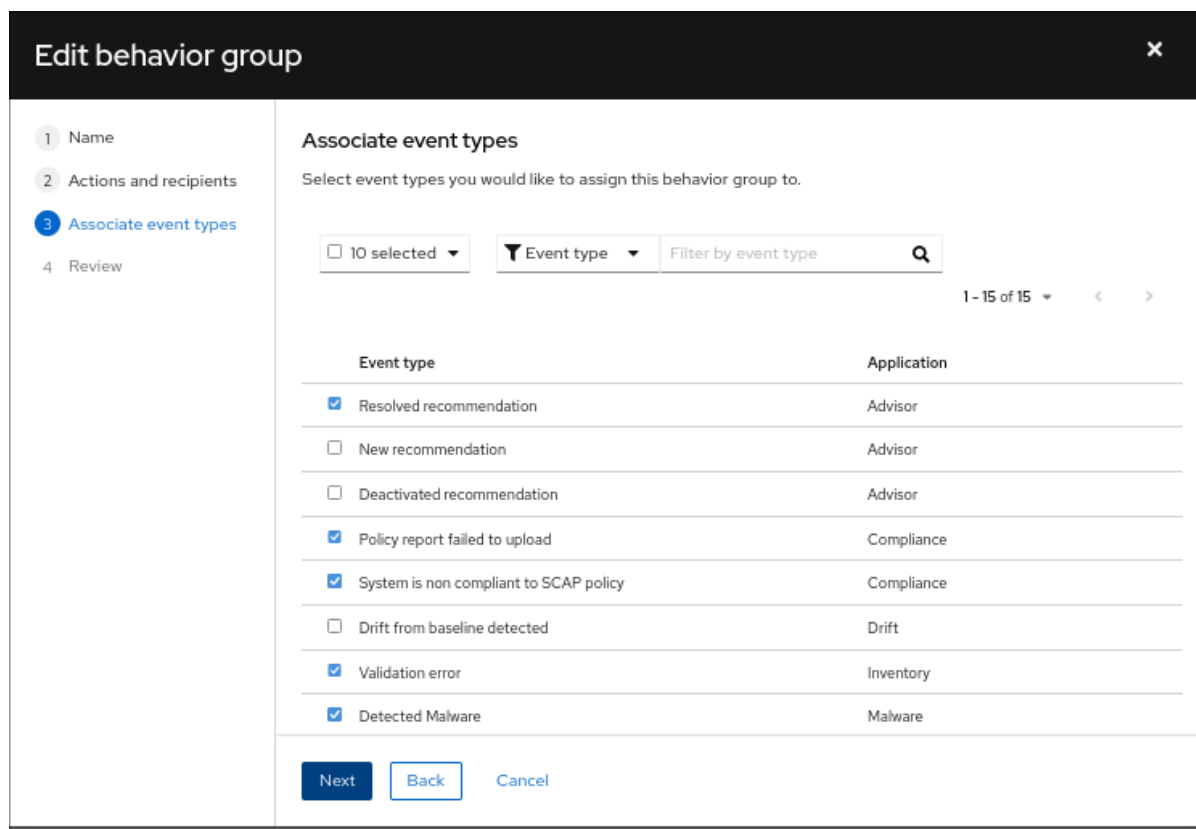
Edit behavior group

×

1 Name
2 Actions and recipients
3 Associate event types
4 Review

Associate event types

Select event types you would like to assign this behavior group to.

10 selected

Event type

Filter by event type

1 - 15 of 15

| Event type | Application |
|---|---|
| Resolved recommendation | Advisor |
| New recommendation | Advisor |
| Deactivated recommendation | Advisor |
| Policy report failed to upload | Compliance |
| System is non compliant to SCAP policy | Compliance |
| Drift from baseline detected | Drift |
| Validation error | Inventory |
| Detected Malware | Malware |

Next Back Cancel